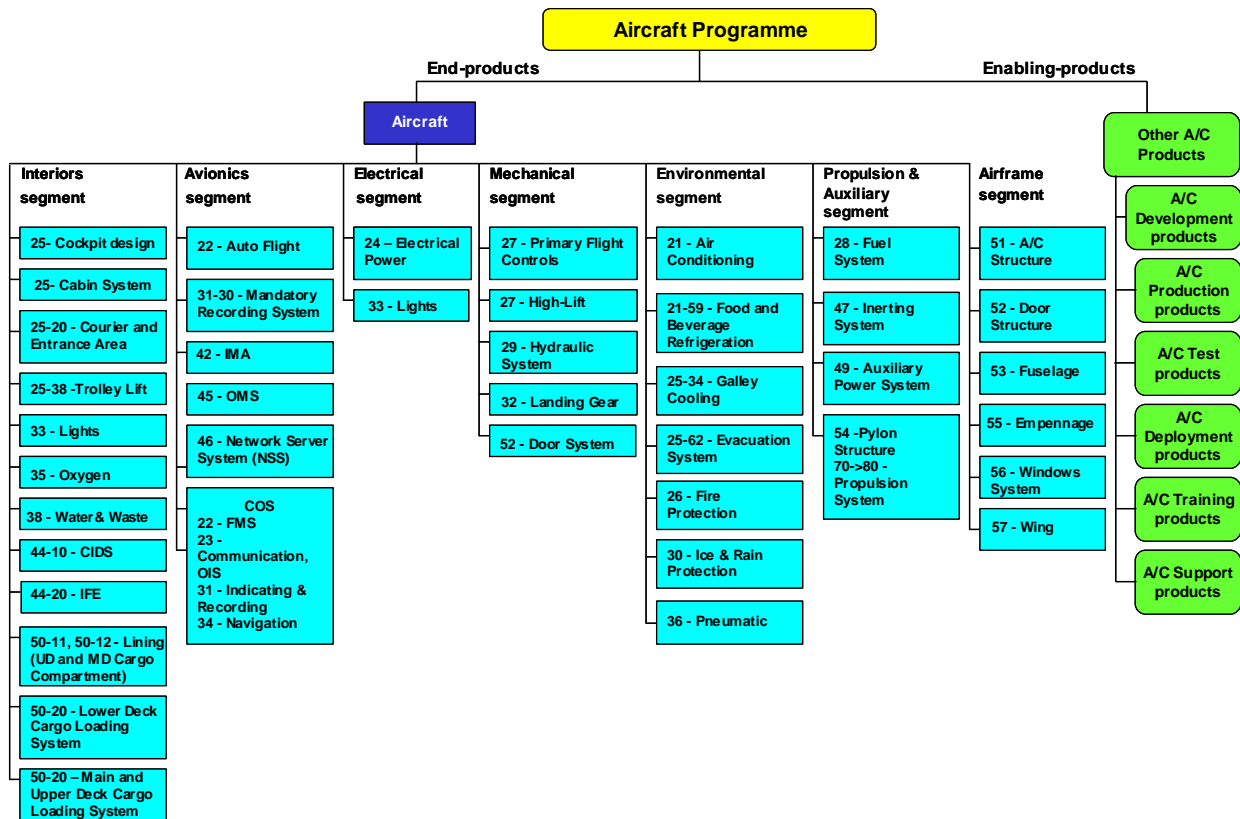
Aircraft Programme

End-products

Enabling-products

Aircraft

Interiors segment

25- Cockpit design

25- Cabin System

25-20 - Courier and Entrance Area

25-38 -Trolley Lift

33 - Lights

35 - Oxygen

38 - Water & Waste

44-10 - CIDS

44-20 - IFE

50-11, 50-12 - Lining (UD and MD Cargo Compartment)

50-20 - Lower Deck Cargo Loading System

50-20 – Main and Upper Deck Cargo Loading System

Avionics segment

22 - Auto Flight

31-30 - Mandatory Recording System

42 - IMA

45 - OMS

46 - Network Server System (NSS)

COS
22 - FMS
23 - Communication, OIS
31 - Indicating & Recording
34 - Navigation

Electrical segment

24 – Electrical Power

33 - Lights

Mechanical segment

27 - Primary Flight Controls

27 - High-Lift

29 - Hydraulic System

32 - Landing Gear

52 - Door System

Environmental segment

21 - Air Conditioning

21-59 - Food and Beverage Refrigeration

25-34 - Galley Cooling

25-62 - Evacuation System

26 - Fire Protection

30 - Ice & Rain Protection

36 - Pneumatic

Propulsion & Auxiliary segment

28 - Fuel System

47 - Inerting System

49 - Auxiliary Power System

54 -Pylon Structure
70->80 - Propulsion System

Airframe segment

51 - A/C Structure

52 - Door Structure

53 - Fuselage

55 - Empennage

56 - Windows System

57 - Wing

Other A/C Products

A/C Development products

A/C Production products

A/C Test products

A/C Deployment products

A/C Training products

A/C Support products